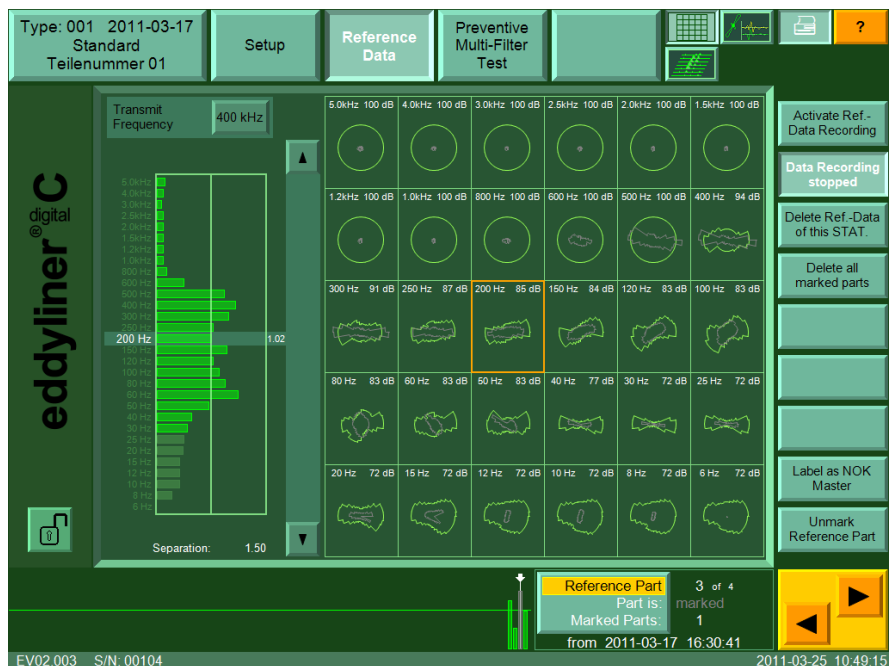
Type: 001 2011-03-17
Standard
Teilenummer 01

Setup

Reference Data

Preventive Multi-Filter Test

?

eddyliner® C digital

Transmit Frequency

400 kHz

5.0kHz
4.0kHz
3.0kHz
2.5kHz
2.0kHz
1.5kHz
1.2kHz
1.0kHz
800 Hz
600 Hz
500 Hz
400 Hz
300 Hz
250 Hz
200 Hz
150 Hz
120 Hz
100 Hz
80 Hz
60 Hz
50 Hz
40 Hz
30 Hz
25 Hz
20 Hz
15 Hz
12 Hz
10 Hz
8 Hz
6 Hz

1.02

Separation: 1.50

| | | | | | |
|---|---|---|---|---|---|
| 5.0kHz 100 dB | 4.0kHz 100 dB | 3.0kHz 100 dB | 2.5kHz 100 dB | 2.0kHz 100 dB | 1.5kHz 100 dB |
| 1.2kHz 100 dB | 1.0kHz 100 dB | 800 Hz 100 dB | 600 Hz 100 dB | 500 Hz 100 dB | 400 Hz 94 dB |
| 300 Hz 91 dB | 250 Hz 87 dB | 200 Hz 85 dB | 150 Hz 84 dB | 120 Hz 83 dB | 100 Hz 83 dB |
| 80 Hz 83 dB | 60 Hz 83 dB | 50 Hz 83 dB | 40 Hz 77 dB | 30 Hz 72 dB | 25 Hz 72 dB |
| 20 Hz 72 dB | 15 Hz 72 dB | 12 Hz 72 dB | 10 Hz 72 dB | 8 Hz 72 dB | 6 Hz 72 dB |

Activate Ref.-Data Recording

Data Recording stopped

Delete Ref.-Data of this STAT.

Delete all marked parts

Label as NOK Master

Unmark Reference Part

Reference Part 3 of 4
Part is: marked
Marked Parts: 1
from 2011-03-17 16:30:41

EV02.003 S/N: 00104 2011-03-25 10:49:15